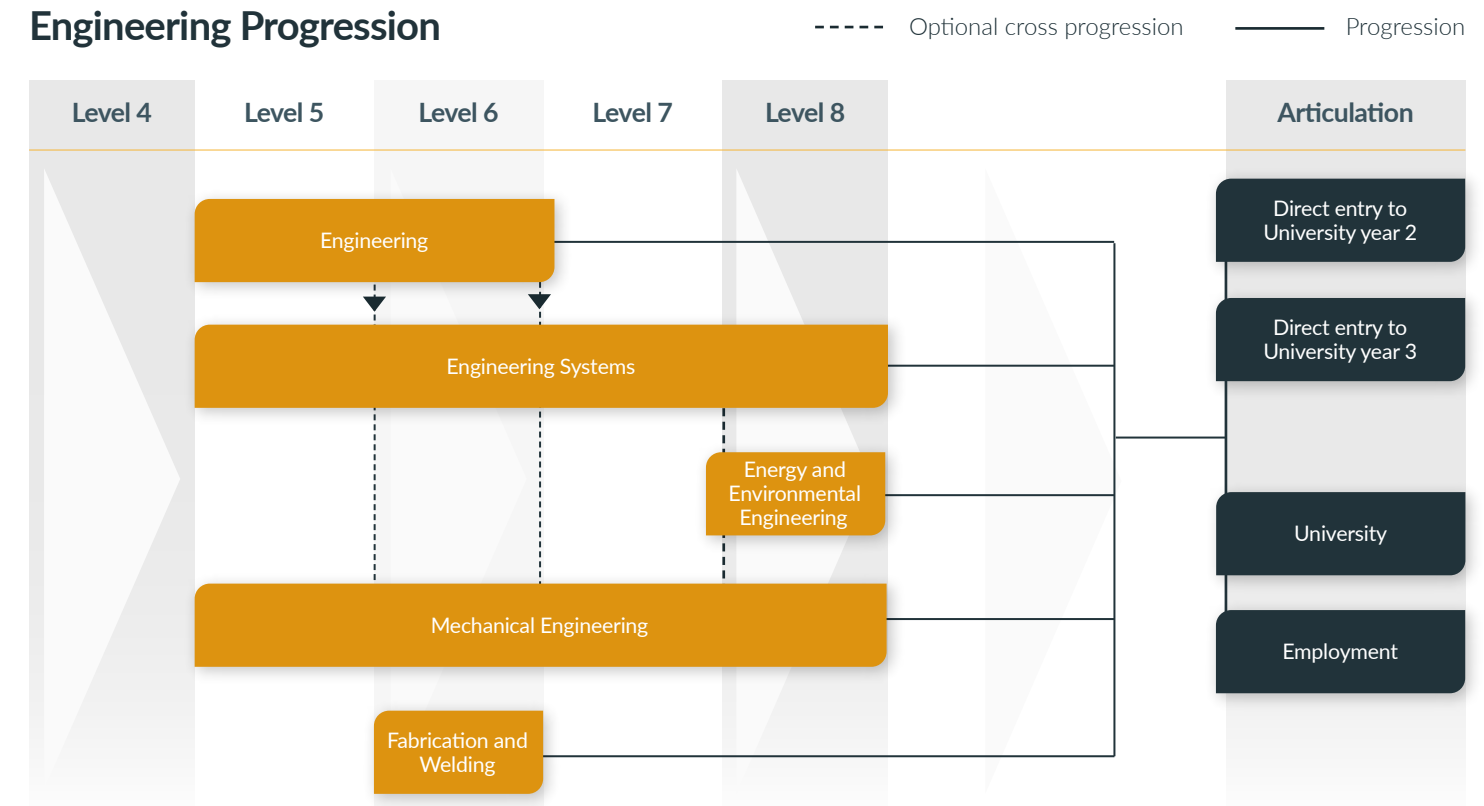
Engineering Progression

Optional cross progression

Progression

Level 4

Level 5

Level 6

Level 7

Level 8

Articulation

Engineering

Engineering Systems

Energy and Environmental Engineering

Mechanical Engineering

Fabrication and Welding

Direct entry to University year 2

Direct entry to University year 3

University

Employment